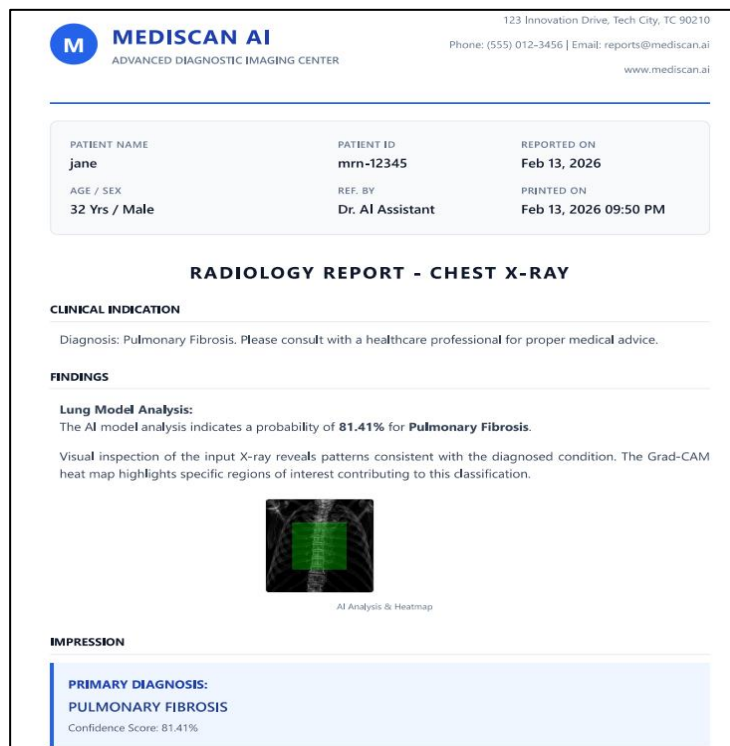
M

MEDISCAN AI
ADVANCED DIAGNOSTIC IMAGING CENTER

123 Innovation Drive, Tech City, TC 90210
Phone: (555) 012-3456 | Email: reports@mediscan.ai
www.mediscan.ai

| PATIENT NAME | PATIENT ID | REPORTED ON |
|---|---|---|
| jane | mrn-12345 | Feb 13, 2026 |
| AGE / SEX | REF. BY | PRINTED ON |
| 32 Yrs / Male | Dr. AI Assistant | Feb 13, 2026 09:50 PM |

RADIOLOGY REPORT - CHEST X-RAY

CLINICAL INDICATION

Diagnosis: Pulmonary Fibrosis. Please consult with a healthcare professional for proper medical advice.

FINDINGS

Lung Model Analysis:
The AI model analysis indicates a probability of 81.41% for Pulmonary Fibrosis.

Visual inspection of the input X-ray reveals patterns consistent with the diagnosed condition. The Grad-CAM heat map highlights specific regions of interest contributing to this classification.

AI Analysis & Heatmap

IMPRESSION

PRIMARY DIAGNOSIS:
PULMONARY FIBROSIS
Confidence Score: 81.41%